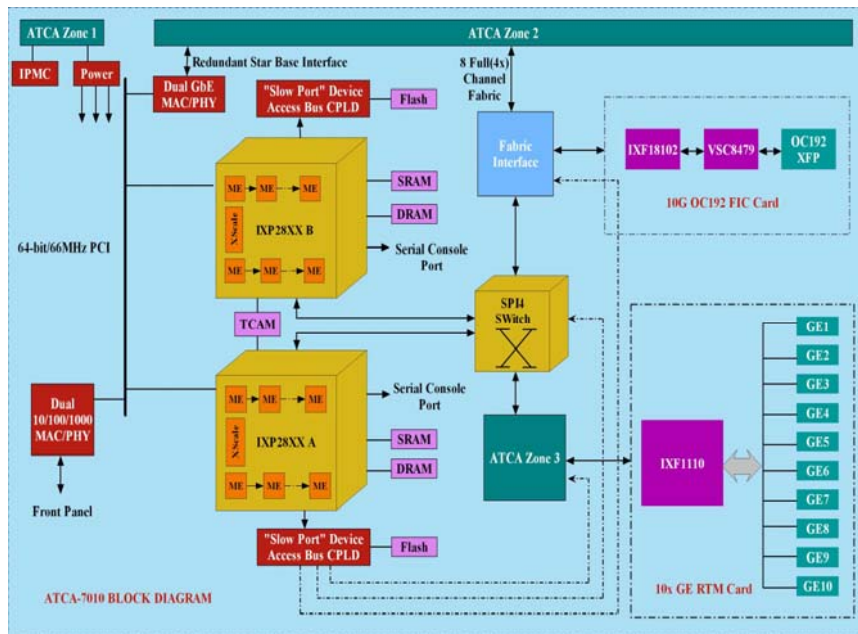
ATCA Zone 1

IPMC

Power

ATCA Zone 2

Redundant Star Base Interface

Dual GbE MAC/PHY

"Slow Port" Device Access Bus CPLD

Flash

8 Full(4x) Channel Fabric

Fabric Interface

IXF18102

VSC8479

OC192 XFP

10G OC192 FIC Card

ME

ME

ME

SRAM

DRAM

XScale

IXP28XX B

Serial Console Port

64-bit/66MHz PCI

ME

ME

ME

TCAM

SPI4 SWitch

GE1

GE2

GE3

GE4

GE5

GE6

GE7

GE8

GE9

GE10

ME

ME

ME

Serial Console Port

Dual 10/100/1000 MAC/PHY

XScale

IXP28XX A

SRAM

DRAM

ATCA Zone 3

IXF1110

ME

ME

ME

Front Panel

"Slow Port" Device Access Bus CPLD

Flash

10x GE RTM Card

ATCA-7010 BLOCK DIAGRAM